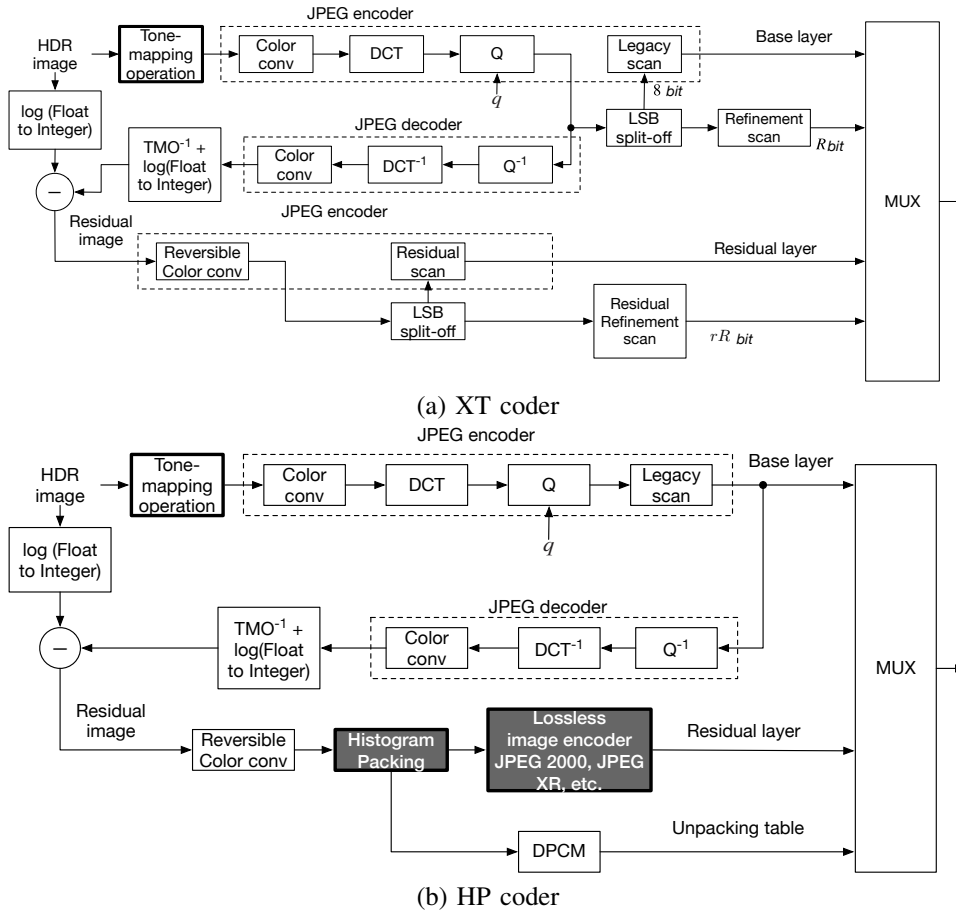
JPEG encoder

HDR image

Tone-mapping operation

Color conv

DCT

Q

Legacy scan

Base layer

$q$

$8\ bit$

log (Float to Integer)

JPEG decoder

LSB split-off

Refinement scan

$R_{bit}$

TMO$^{-1}$ + log(Float to Integer)

Color conv

DCT$^{-1}$

Q$^{-1}$

−

JPEG encoder

MUX

Residual image

Reversible Color conv

Residual scan

Residual layer

LSB split-off

Residual Refinement scan

$rR\ _{bit}$

(a) XT coder

JPEG encoder

HDR image

Tone-mapping operation

Color conv

DCT

Q

Legacy scan

Base layer

$q$

log (Float to Integer)

JPEG decoder

TMO$^{-1}$ + log(Float to Integer)

Color conv

DCT$^{-1}$

Q$^{-1}$

−

MUX

Residual image

Reversible Color conv

Histogram Packing

Lossless image encoder JPEG 2000, JPEG XR, etc.

Residual layer

DPCM

Unpacking table

(b) HP coder